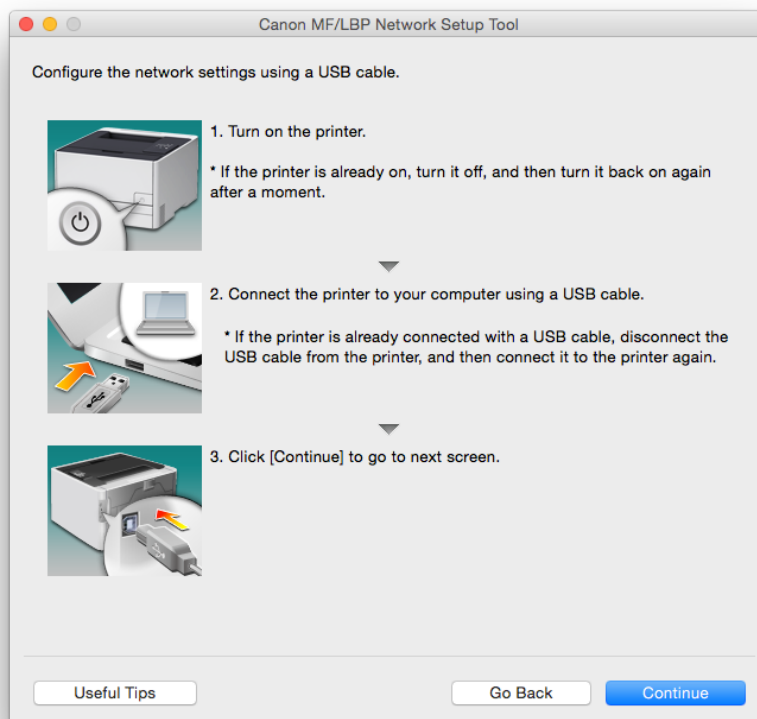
Canon MF/LBP Network Setup Tool

Configure the network settings using a USB cable.

1. Turn on the printer.

* If the printer is already on, turn it off, and then turn it back on again after a moment.

2. Connect the printer to your computer using a USB cable.

* If the printer is already connected with a USB cable, disconnect the USB cable from the printer, and then connect it to the printer again.

3. Click [Continue] to go to next screen.

Useful Tips

Go Back

Continue